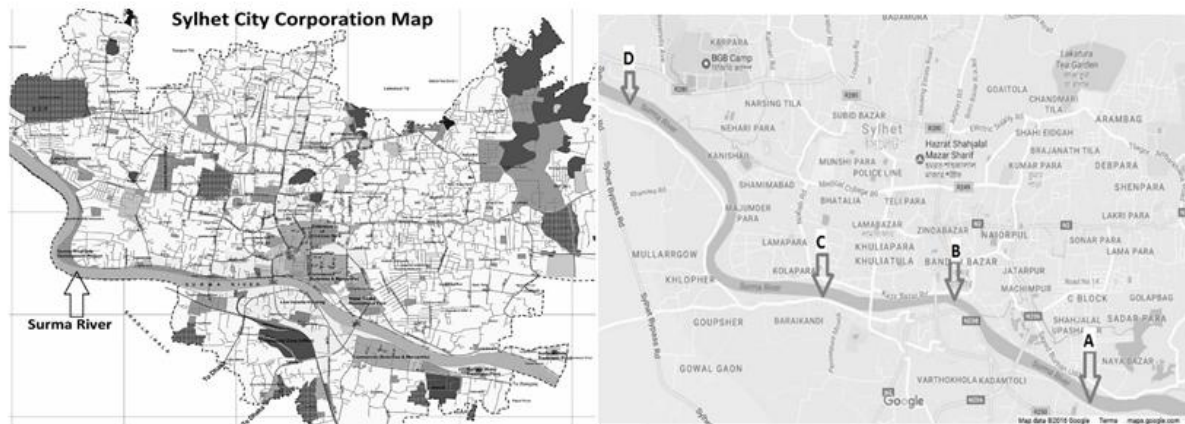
Sylhet City Corporation Map

Surma River

SURMA RIVER

BADAMBAGH

KAPPARA

BGB Camp

D

Surma River

NARSING TILA

SUBID BAZAR

Sylhet

Lakatura Tea Garden

GOAITOLA

CHANDMARI TILA

ARAMBAG

NEHARI PARA

Hazrat Shahjalal Mazar Sharif

SHAHI EIDGAH

BRAJANATH TILA

KANISHAIL

MUNSHI PARA

POLICE LINE

KUMAR PARA

DEBPARA

Sylhet Bypass Rd

SHAMIMABAD

Medical College Rd

SHENPARA

BHATALIA

TELI PARA

MAJUMDER PARA

LAMABAZAR

ZINDABAZAR

LAKRI PARA

NAIORPUL

MULLARRGOW

LAMAPARA

C

KHULIAPARA

SONAR PARA

KHULIATULA

B

BANDAR BAZAR

JATARPUR

KHLOPHER

KOLAPARA

Surma River

MACHIMPUR

C BLOCK

GOLAPBAG

GOUPSHER

BARAIKANDI

SHAHJALAL UPASHAHAR

SADAR PARA

Sylhet Bypass Rd

A

NAYA BAZAR

GOWAL GAON

VARTHOKHOLA KADAMTOLI

Google

Map data ©2016 Google Terms maps.google.com